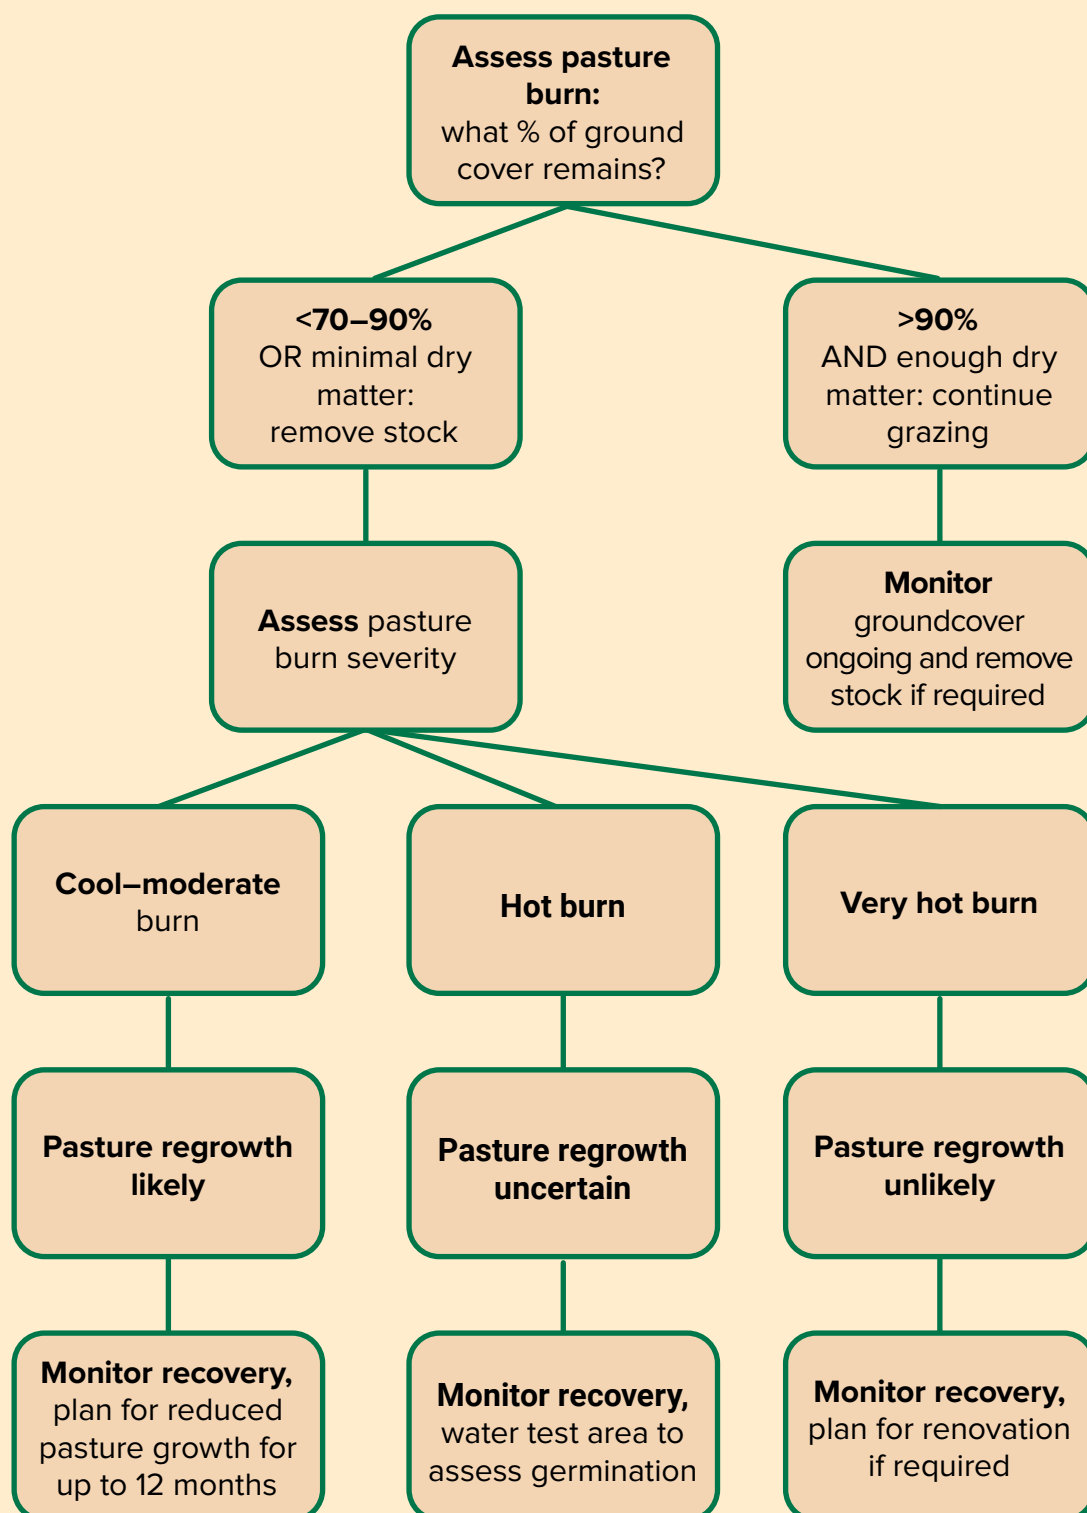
**Assess pasture burn:** what % of ground cover remains?

**<70–90%** OR minimal dry matter: remove stock

**>90%** AND enough dry matter: continue grazing

**Assess** pasture burn severity

**Monitor** groundcover ongoing and remove stock if required

**Cool–moderate** burn

**Hot burn**

**Very hot burn**

**Pasture regrowth likely**

**Pasture regrowth uncertain**

**Pasture regrowth unlikely**

**Monitor recovery,** plan for reduced pasture growth for up to 12 months

**Monitor recovery,** water test area to assess germination

**Monitor recovery,** plan for renovation if required